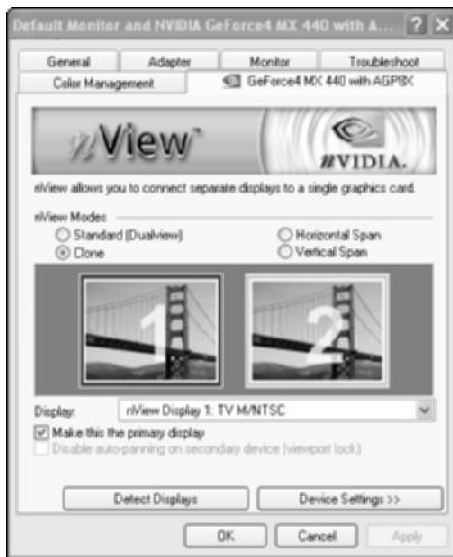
Default Monitor and NVIDIA GeForce4 MX 440 with A... ? X

General | Adapter | Monitor | Troubleshoot
Color Management | GeForce4 MX 440 with AGP8X

nView™

nVIDIA.

nView allows you to connect separate displays to a single graphics card.

nView Modes
Standard (Dualview)
Clone
Horizontal Span
Vertical Span

1

2

Display: nView Display 1: TV M/NTSC

Make this the primary display
Disable auto-panning on secondary device (viewport lock)

Detect Displays
Device Settings >>

OK
Cancel
Apply